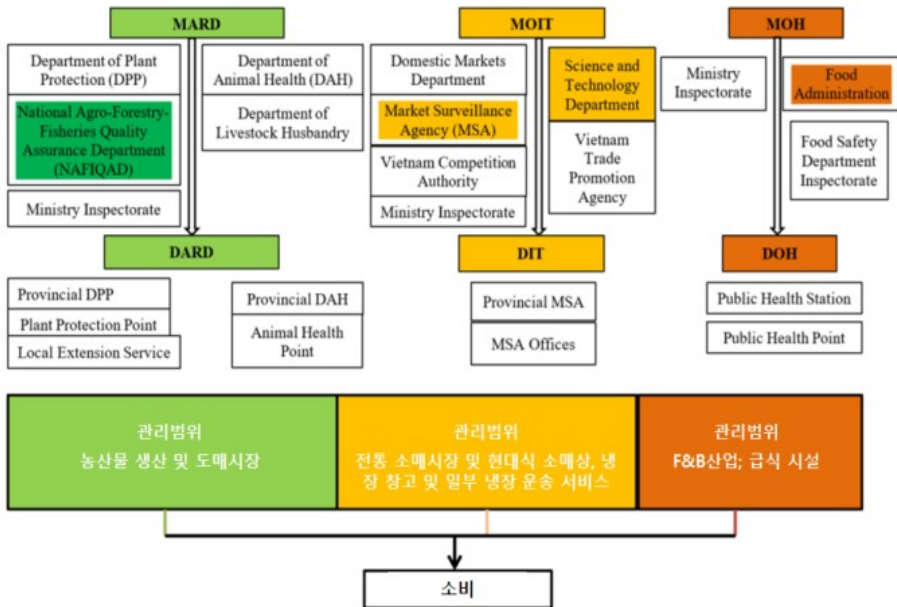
MARD

Department of Plant Protection (DPP)

National Agro-Forestry-Fisheries Quality Assurance Department (NAFIQAD)

Department of Animal Health (DAH)

Department of Livestock Husbandry

Ministry Inspectorate

DARD

Provincial DPP

Plant Protection Point

Local Extension Service

Provincial DAH

Animal Health Point

MOIT

Domestic Markets Department

Market Surveillance Agency (MSA)

Vietnam Competition Authority

Ministry Inspectorate

Science and Technology Department

Vietnam Trade Promotion Agency

DIT

Provincial MSA

MSA Offices

MOH

Ministry Inspectorate

Food Administration

Food Safety Department Inspectorate

DOH

Public Health Station

Public Health Point

관리범위
농산물 생산 및 도매시장

관리범위
전통 소매시장 및 현대식 소매상, 냉장 창고 및 일부 냉장 운송 서비스

관리범위
F&B산업; 급식 시설

소비